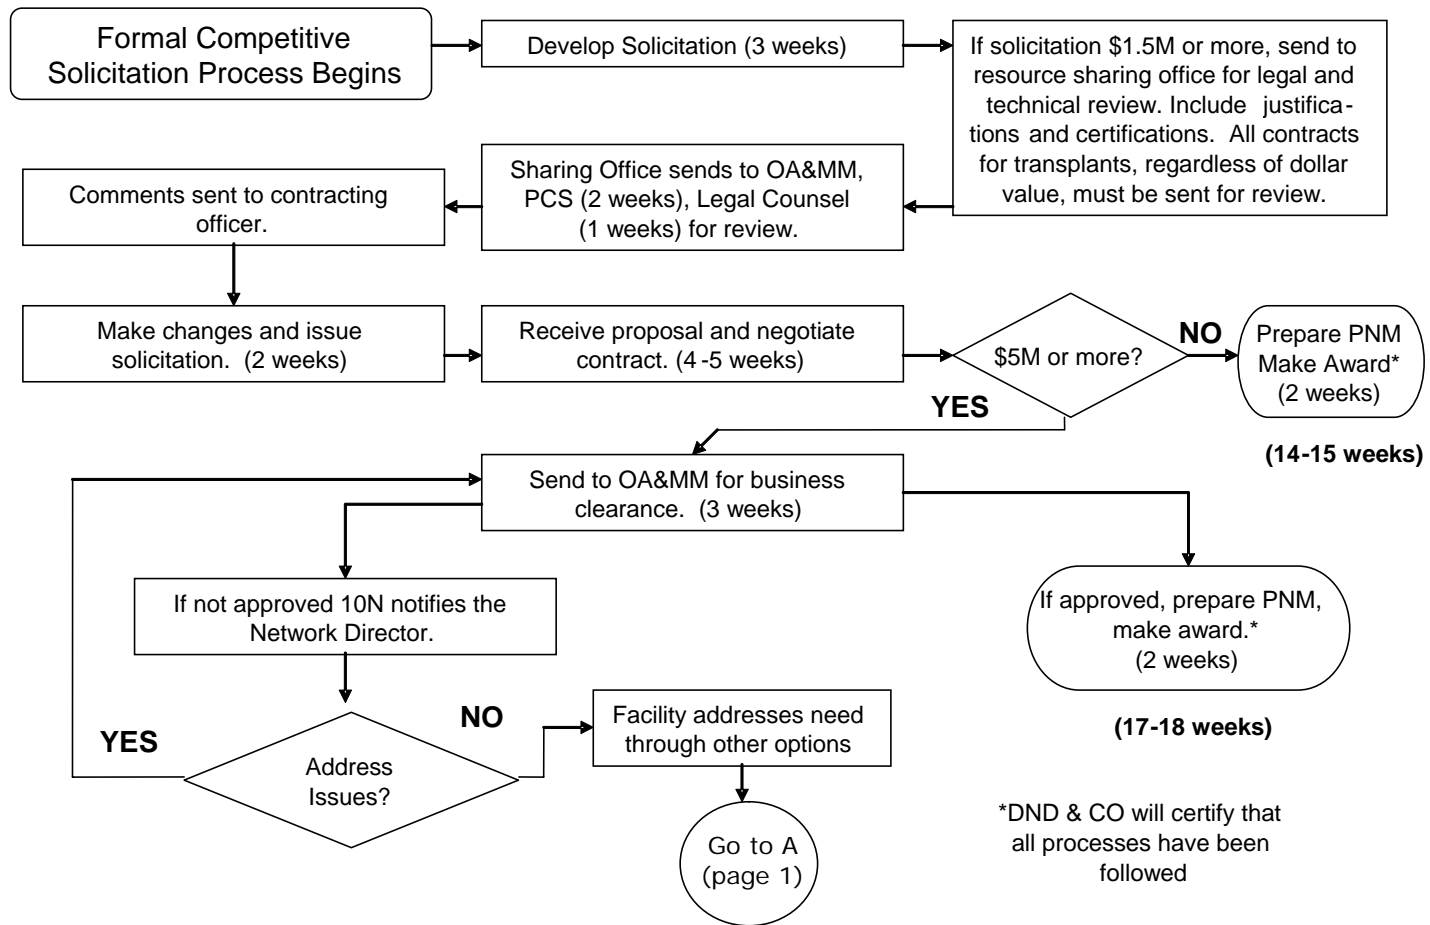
Formal Competitive Solicitation Process Begins

Develop Solicitation (3 weeks)

If solicitation \$1.5M or more, send to resource sharing office for legal and technical review. Include justifications and certifications. All contracts for transplants, regardless of dollar value, must be sent for review.

Sharing Office sends to OA&MM, PCS (2 weeks), Legal Counsel (1 weeks) for review.

Comments sent to contracting officer.

Make changes and issue solicitation. (2 weeks)

Receive proposal and negotiate contract. (4 -5 weeks)

\$5M or more?

NO

Prepare PNM Make Award* (2 weeks)

(14-15 weeks)

YES

Send to OA&MM for business clearance. (3 weeks)

If not approved 10N notifies the Network Director.

If approved, prepare PNM, make award.* (2 weeks)

(17-18 weeks)

YES

Address Issues?

NO

Facility addresses need through other options

Go to A (page 1)

*DND & CO will certify that all processes have been followed